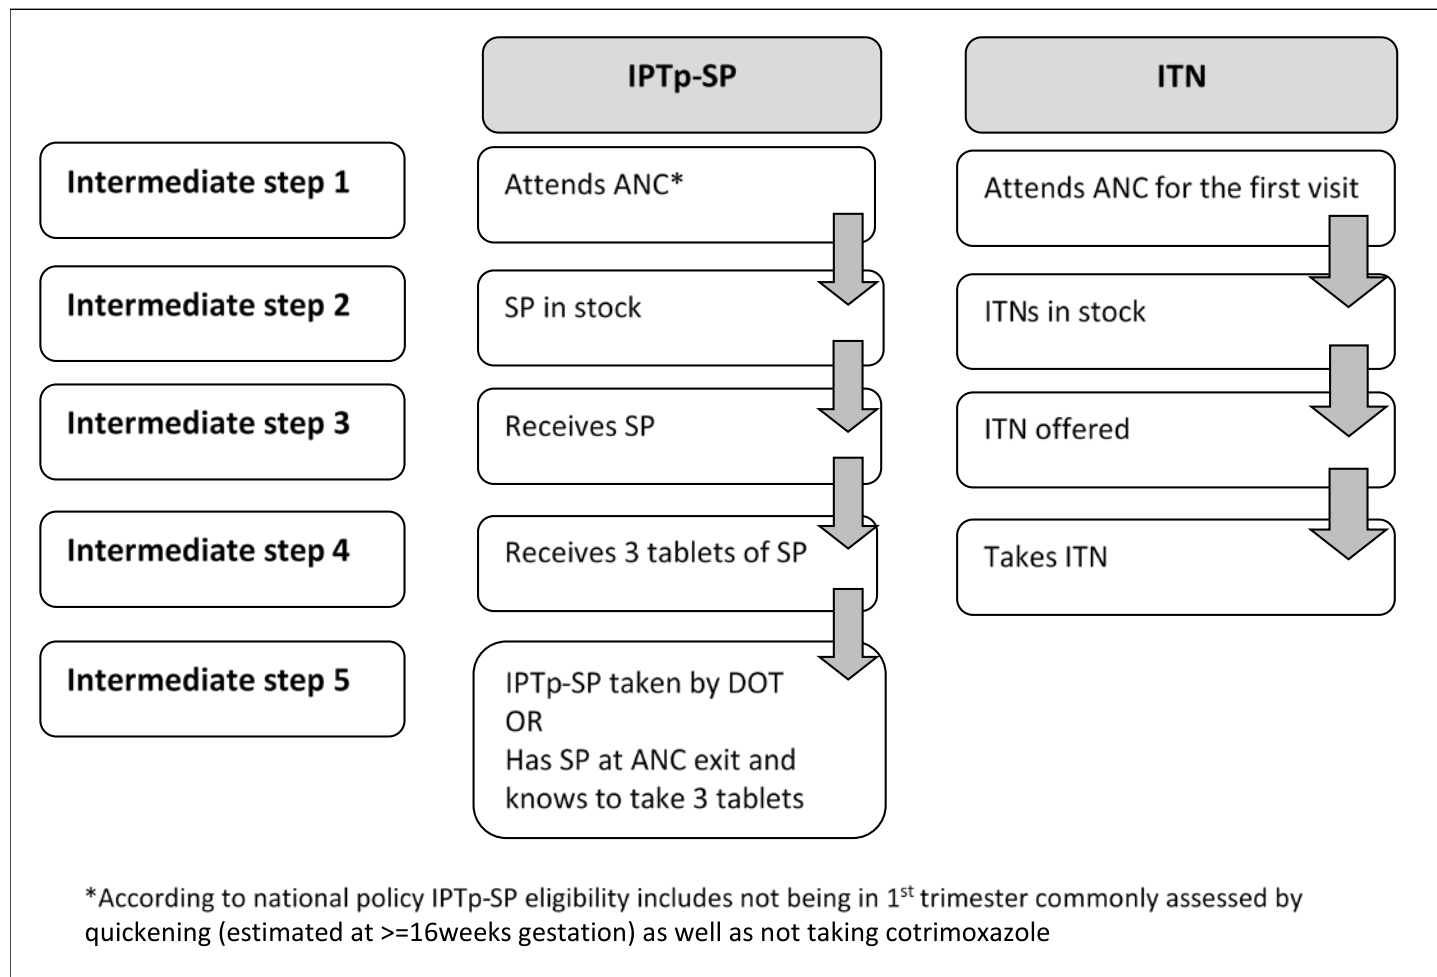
IPTp-SP

ITN

Intermediate step 1

Attends ANC*

Attends ANC for the first visit

Intermediate step 2

SP in stock

ITNs in stock

Intermediate step 3

Receives SP

ITN offered

Intermediate step 4

Receives 3 tablets of SP

Takes ITN

Intermediate step 5

IPTp-SP taken by DOT
OR
Has SP at ANC exit and knows to take 3 tablets

*According to national policy IPTp-SP eligibility includes not being in $1^{st}$ trimester commonly assessed by quickening (estimated at >=16weeks gestation) as well as not taking cotrimoxazole